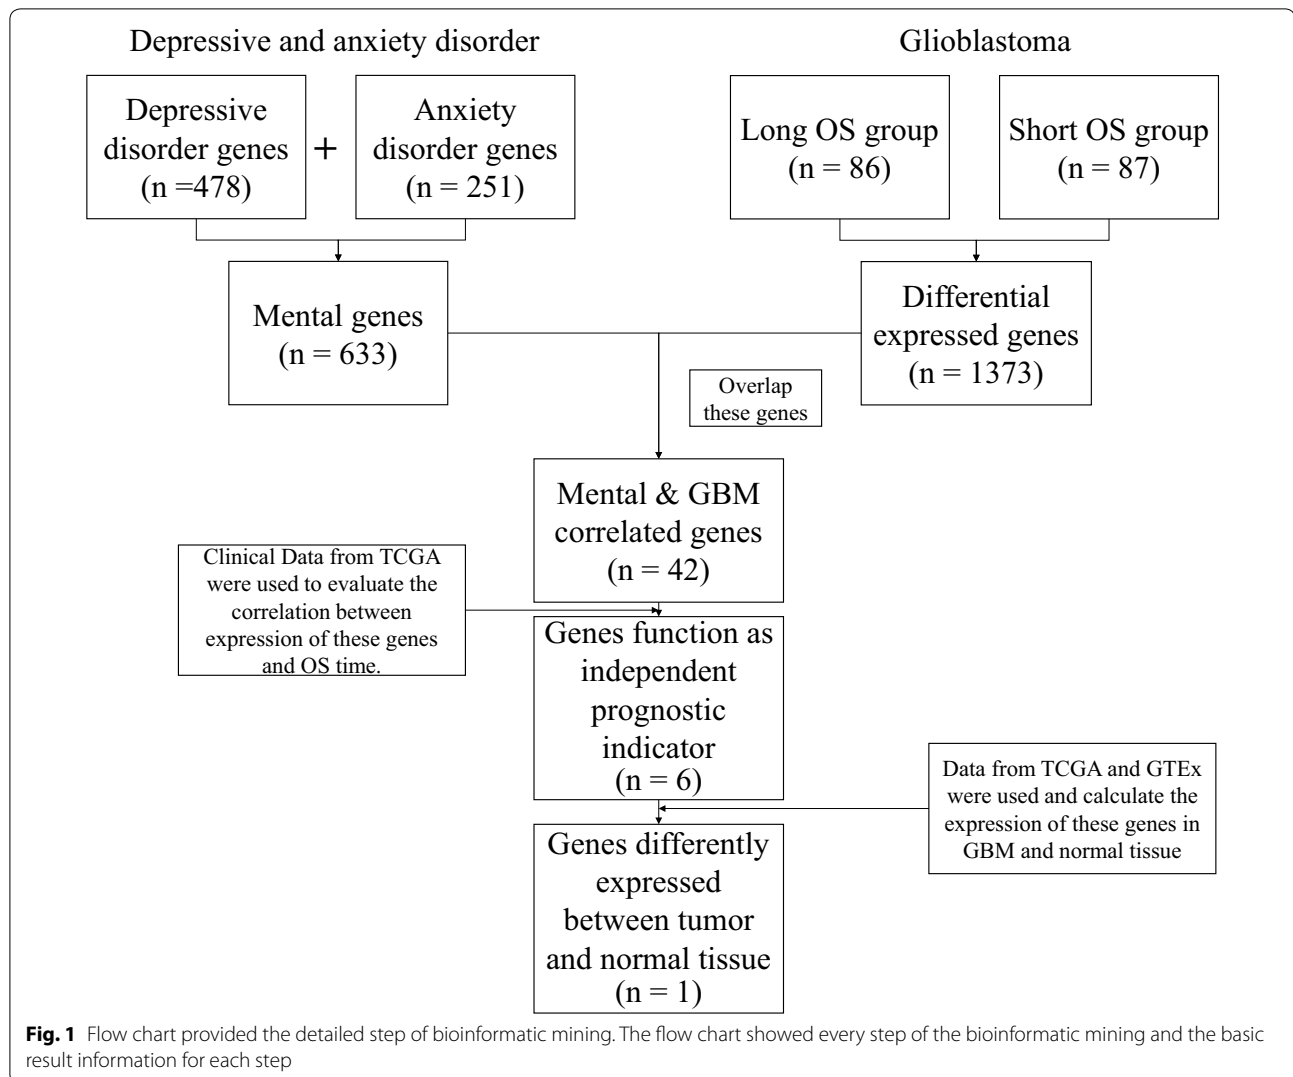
Depressive and anxiety disorder

Depressive disorder genes (n =478)

+

Anxiety disorder genes (n = 251)

Glioblastoma

Long OS group (n = 86)

Short OS group (n = 87)

Mental genes (n = 633)

Differential expressed genes (n = 1373)

Overlap these genes

Mental & GBM correlated genes (n = 42)

Clinical Data from TCGA were used to evaluate the correlation between expression of these genes and OS time.

Genes function as independent prognostic indicator (n = 6)

Data from TCGA and GTEx were used and calculate the expression of these genes in GBM and normal tissue

Genes differently expressed between tumor and normal tissue (n = 1)

**Fig. 1** Flow chart provided the detailed step of bioinformatic mining. The flow chart showed every step of the bioinformatic mining and the basic result information for each step